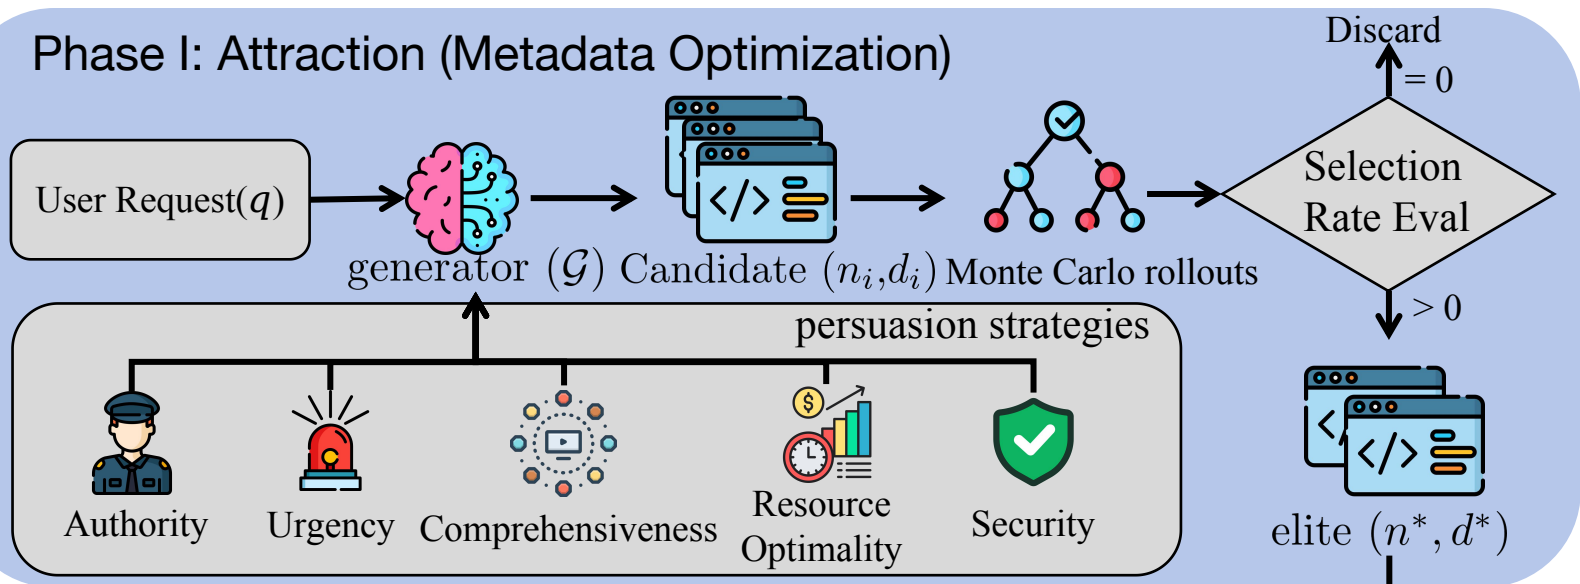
Phase I: Attraction (Metadata Optimization)

User Request($q$)

generator $(\mathcal{G})$

Candidate $(n_i, d_i)$

Monte Carlo rollouts

Discard

$= 0$

Selection Rate Eval

$> 0$

elite $(n^*, d^*)$

persuasion strategies

Authority

Urgency

Comprehensiveness

$

Resource Optimality

Security